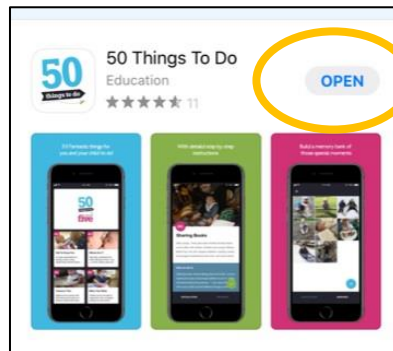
50 things to do

50 Things To Do

Education

11

OPEN

50 fantastic things for you and your child to do!

50 things to do before you're five

With detailed step by step instructions

Sharing Books

Build a memory bank of those special moments